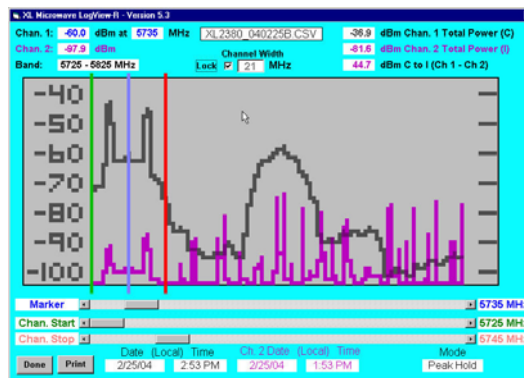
XL Microwave LogView-R - Version 5.3

Chan. 1: -60.0 dBm at 5735 MHz XL2380_040225B.CSV -36.9 dBm Chan. 1 Total Power (C)

Chan. 2: -97.9 dBm -81.6 dBm Chan. 2 Total Power (I)

Band: 5725 - 5825 MHz Channel Width Lock ☑ 21 MHz 44.7 dBm C to I (Ch 1 - Ch 2)

-40
-50
-60
-70
-80
-90
-100

Marker 5735 MH
Chan. Start 5725 MH
Chan. Stop 5745 MH

Done Print Date (Local) Time 2/25/04 2:53 PM Ch. 2 Date (Local) Time 2/25/04 1:53 PM Mode Peak Hold